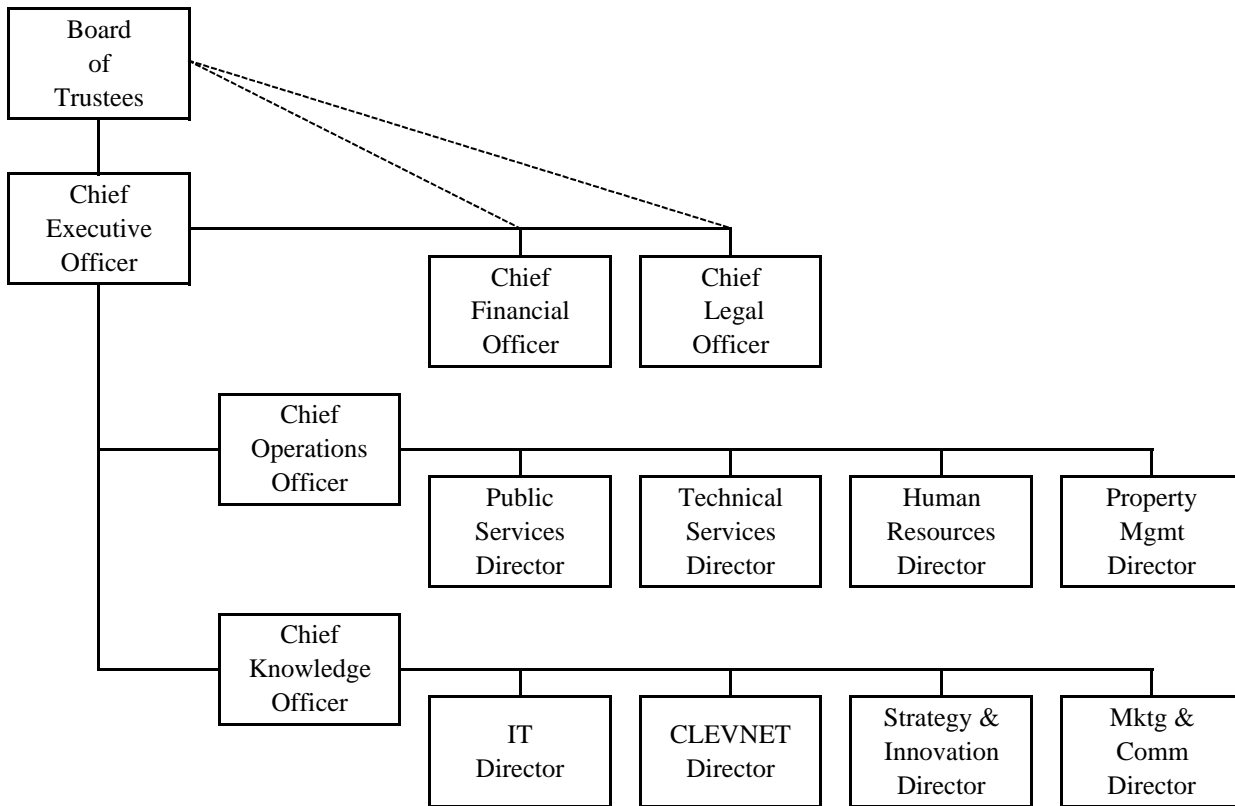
Board of Trustees

Chief Executive Officer

Chief Financial Officer

Chief Legal Officer

Chief Operations Officer

Public Services Director

Technical Services Director

Human Resources Director

Property Mgmt Director

Chief Knowledge Officer

IT Director

CLEVNET Director

Strategy & Innovation Director

Mktg & Comm Director